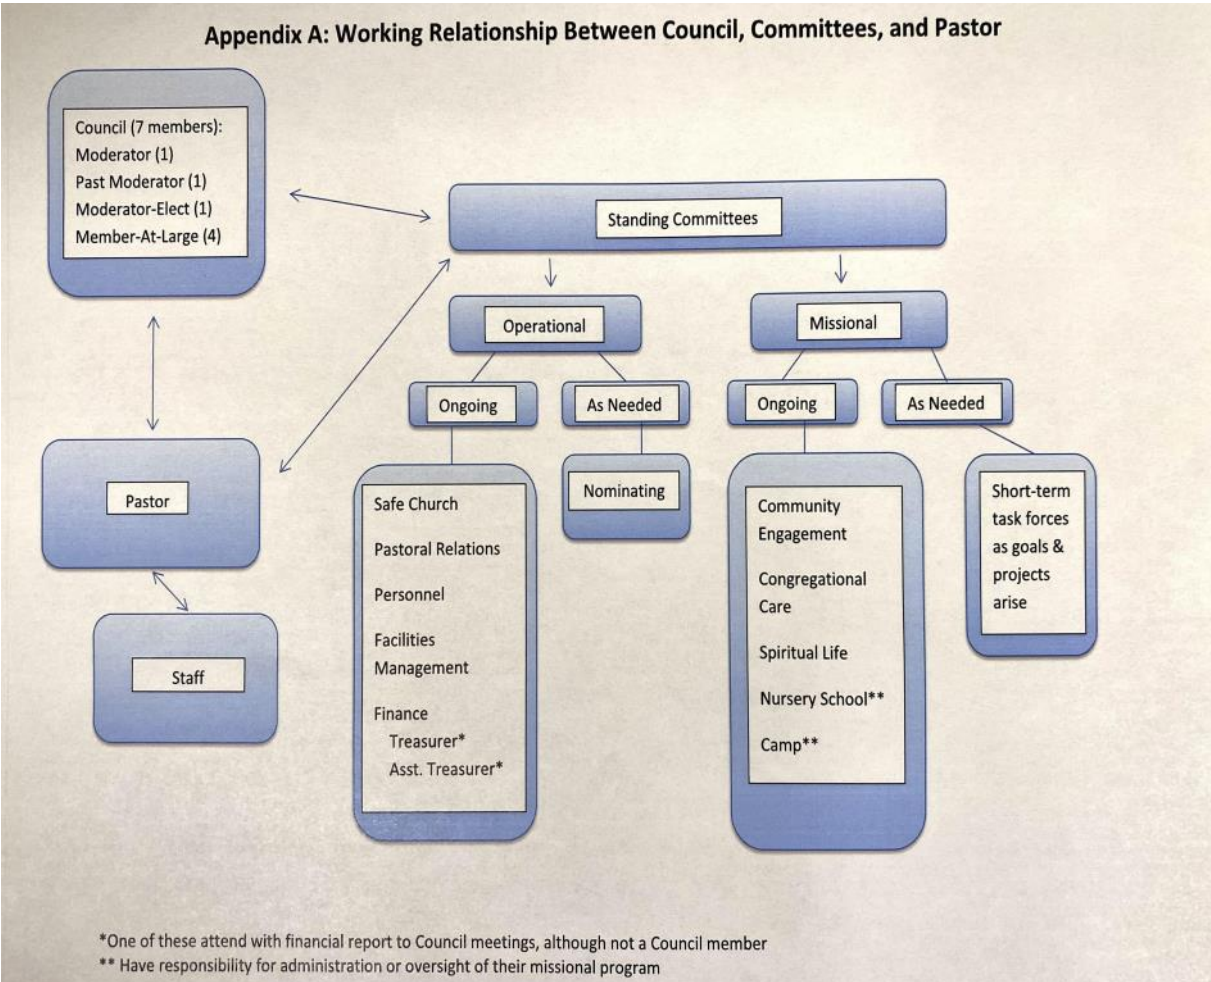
Appendix A: Working Relationship Between Council, Committees, and Pastor

Council (7 members):
Moderator (1)
Past Moderator (1)
Moderator-Elect (1)
Member-At-Large (4)

Standing Committees

Operational

Missional

Ongoing

As Needed

Ongoing

As Needed

Pastor

Staff

Safe Church

Pastoral Relations

Personnel

Facilities Management

Finance
Treasurer*
Asst. Treasurer*

Nominating

Community Engagement

Congregational Care

Spiritual Life

Nursery School**

Camp**

Short-term task forces as goals & projects arise

*One of these attend with financial report to Council meetings, although not a Council member
** Have responsibility for administration or oversight of their missional program